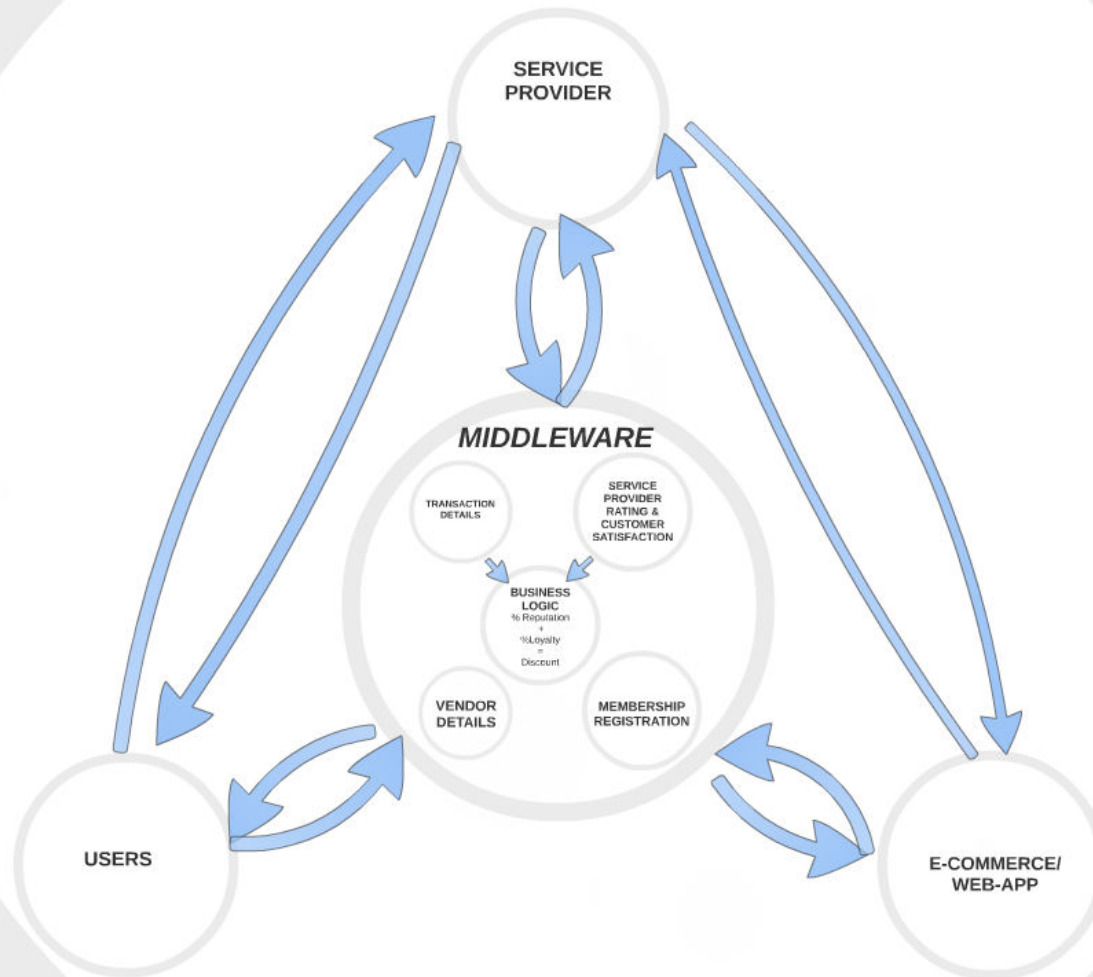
SERVICE PROVIDER

MIDDLEWARE

TRANSACTION DETAILS

SERVICE PROVIDER RATING & CUSTOMER SATISFACTION

BUSINESS LOGIC
% Reputation
+
%Loyalty
=
Discount

VENDOR DETAILS

MEMBERSHIP REGISTRATION

USERS

E-COMMERCE/ WEB-APP